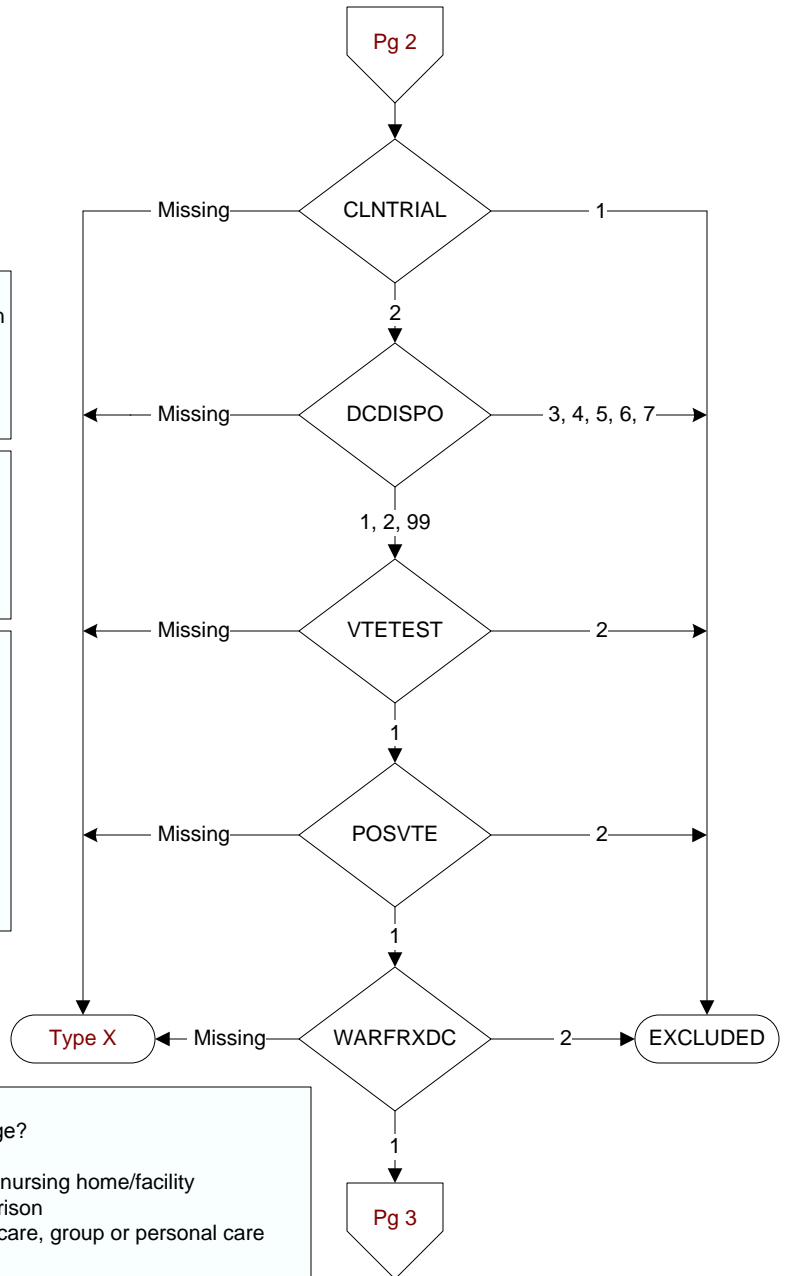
Pg 2

CLNTRIAL
Missing
1
2

n

DCDISPO
Missing
3, 4, 5, 6, 7
1, 2, 99

VTETEST
Missing
2
1

POSVTE
Missing
2
1

WARFRXDC
Type X
Missing
2
EXCLUDED
1

Pg 3

ge?

nursing home/facility
rison
care, group or personal care